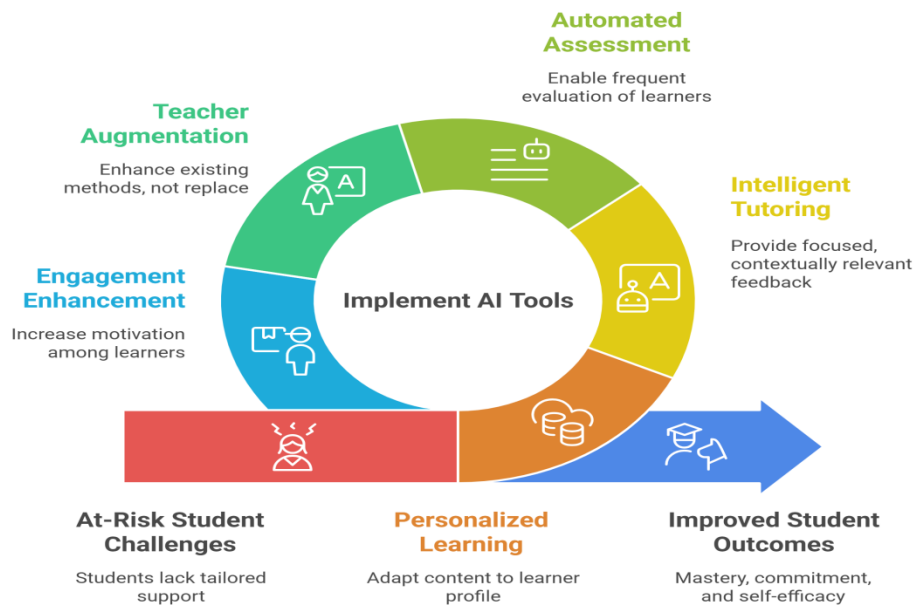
Automated Assessment

Enable frequent evaluation of learners

Teacher Augmentation

Enhance existing methods, not replace

Intelligent Tutoring

Provide focused, contextually relevant feedback

Engagement Enhancement

Increase motivation among learners

Implement AI Tools

A

A

At-Risk Student Challenges

Students lack tailored support

Personalized Learning

Adapt content to learner profile

Improved Student Outcomes

Mastery, commitment, and self-efficacy